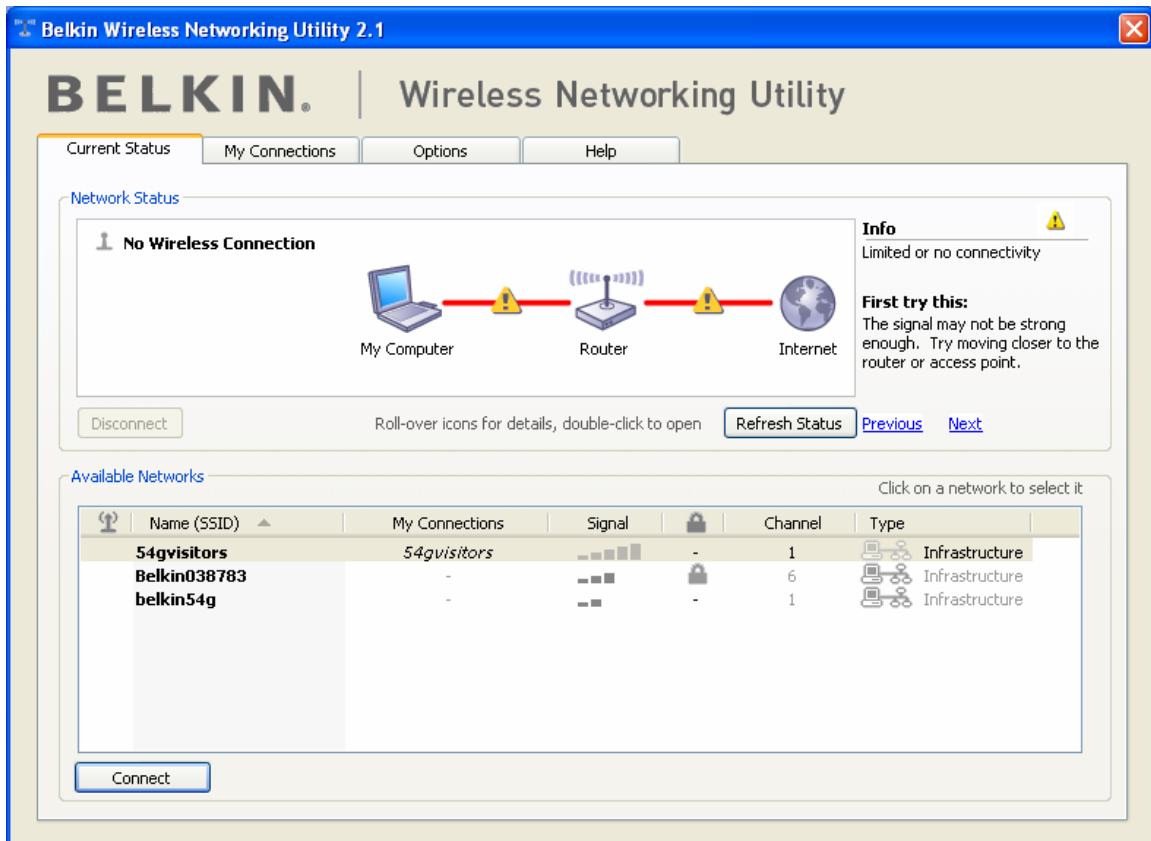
Belkin Wireless Networking Utility 2.1

BELKIN. | Wireless Networking Utility

Current Status | My Connections | Options | Help

Network Status

No Wireless Connection

My Computer Router Internet

Info
Limited or no connectivity

First try this:
The signal may not be strong enough. Try moving closer to the router or access point.

Disconnect Roll-over icons for details, double-click to open Refresh Status Previous Next

Available Networks

Click on a network to select it

| Name (SSID) | My Connections | Signal | | Channel | Type |
|---|---|---|---|---|---|
| 54gvisitors | 54gvisitors | | - | 1 | Infrastructure |
| Belkin038783 | - | | | 6 | Infrastructure |
| belkin54g | - | | - | 1 | Infrastructure |

Connect